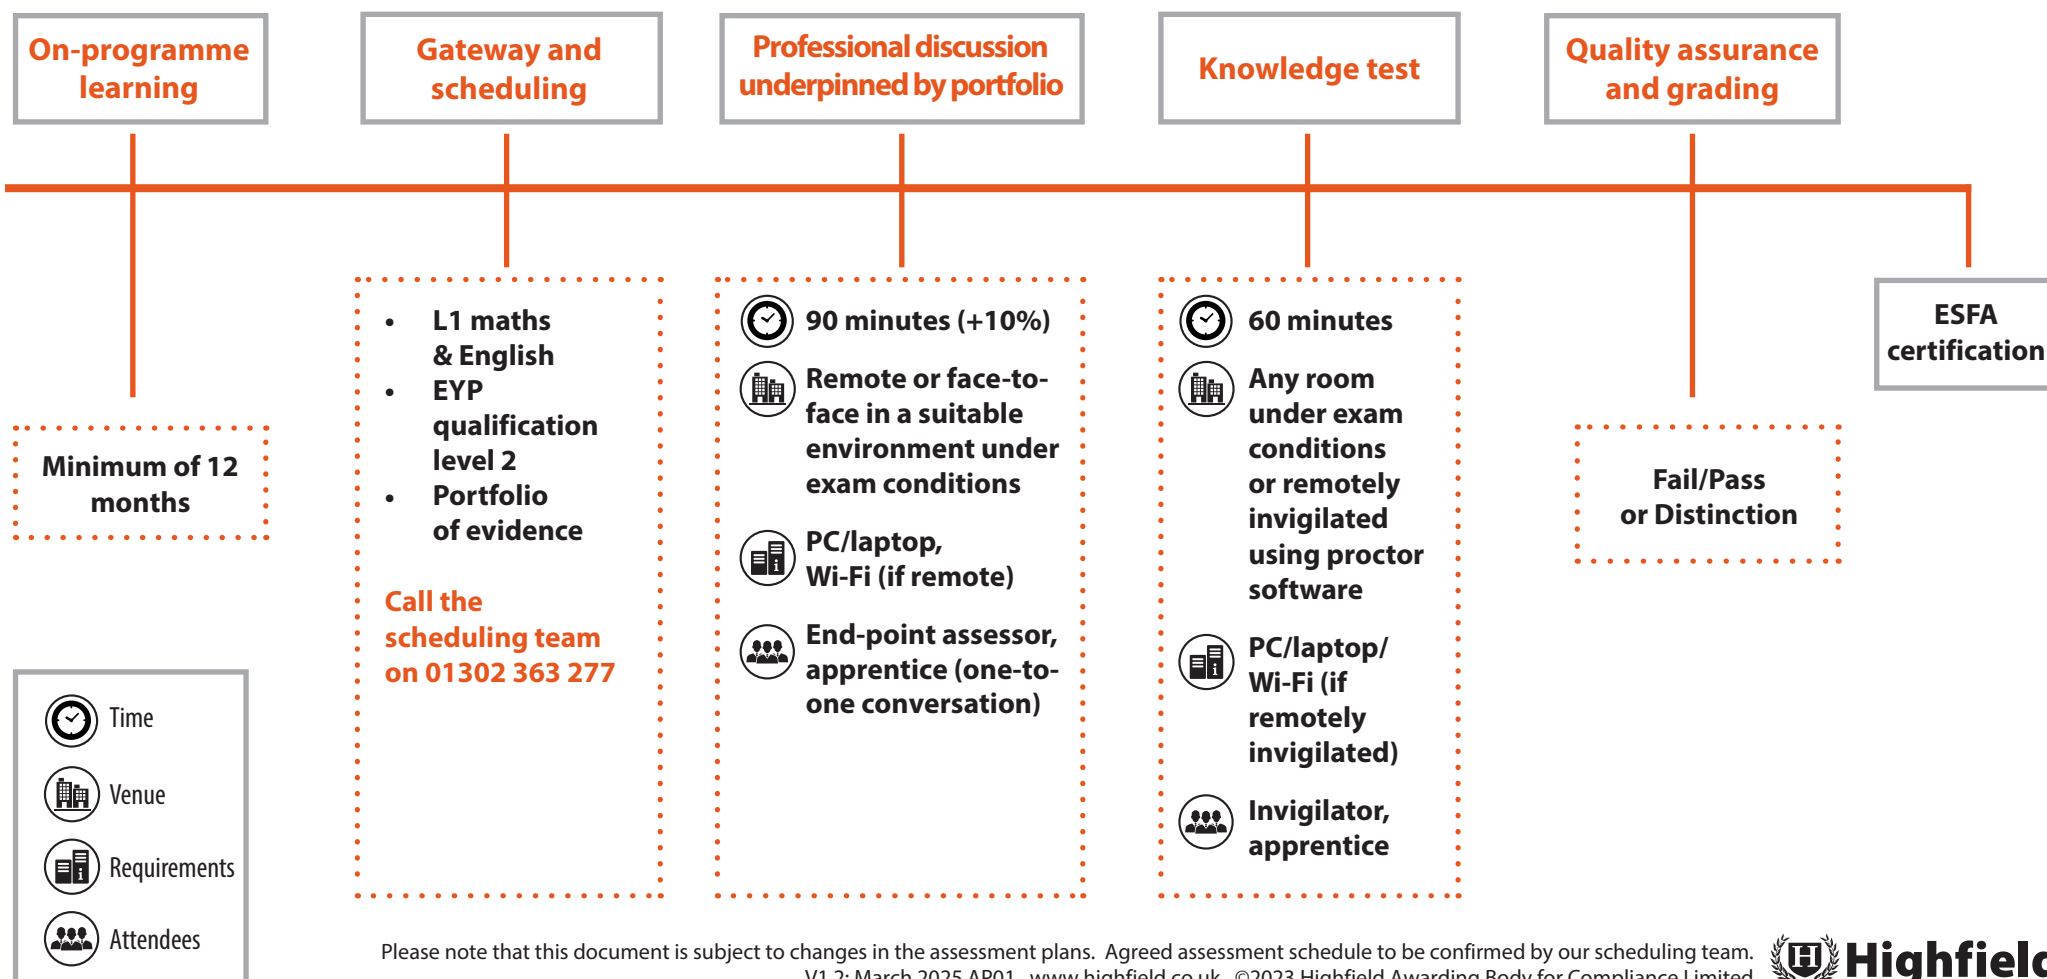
On-programme learning

Gateway and scheduling

Professional discussion underpinned by portfolio

Knowledge test

Quality assurance and grading

Minimum of 12 months

- L1 maths & English
- EYP qualification level 2
- Portfolio of evidence

Call the scheduling team on 01302 363 277

90 minutes (+10%)

Remote or face-to-face in a suitable environment under exam conditions

PC/laptop, Wi-Fi (if remote)

End-point assessor, apprentice (one-to-one conversation)

60 minutes

Any room under exam conditions or remotely invigilated using proctor software

PC/laptop/ Wi-Fi (if remotely invigilated)

Invigilator, apprentice

Fail/Pass or Distinction

ESFA certification

Time

Venue

Requirements

Attendees

Please note that this document is subject to changes in the assessment plans. Agreed assessment schedule to be confirmed by our scheduling team.
V1.2: March 2025 AP01 www.highfield.co.uk ©2023 Highfield Awarding Body for Compliance Limited

Highfield